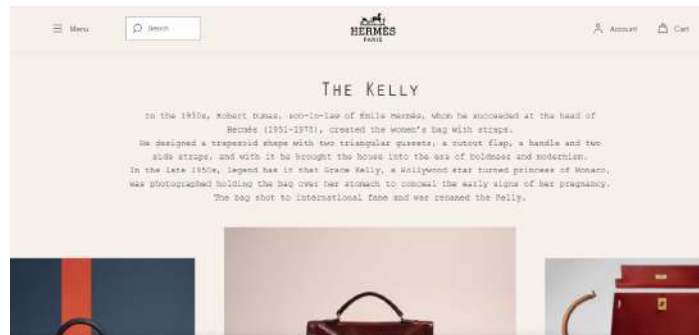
Menu

Search

HERMÈS PARIS

Account

Cart

THE KELLY

In the 1930s, Robert Dumas, son-in-law of Émile Hermès, whom he succeeded at the head of Hermès (1951-1978), created the women's bag with straps.
He designed a trapezoid shape with two triangular gussets, a cutout flap, a handle and two side straps, and with it he brought the house into the era of boldness and modernism.
In the late 1950s, legend has it that Grace Kelly, a Hollywood star turned princess of Monaco, was photographed holding the bag over her stomach to conceal the early signs of her pregnancy.
The bag shot to international fame and was renamed the Kelly.